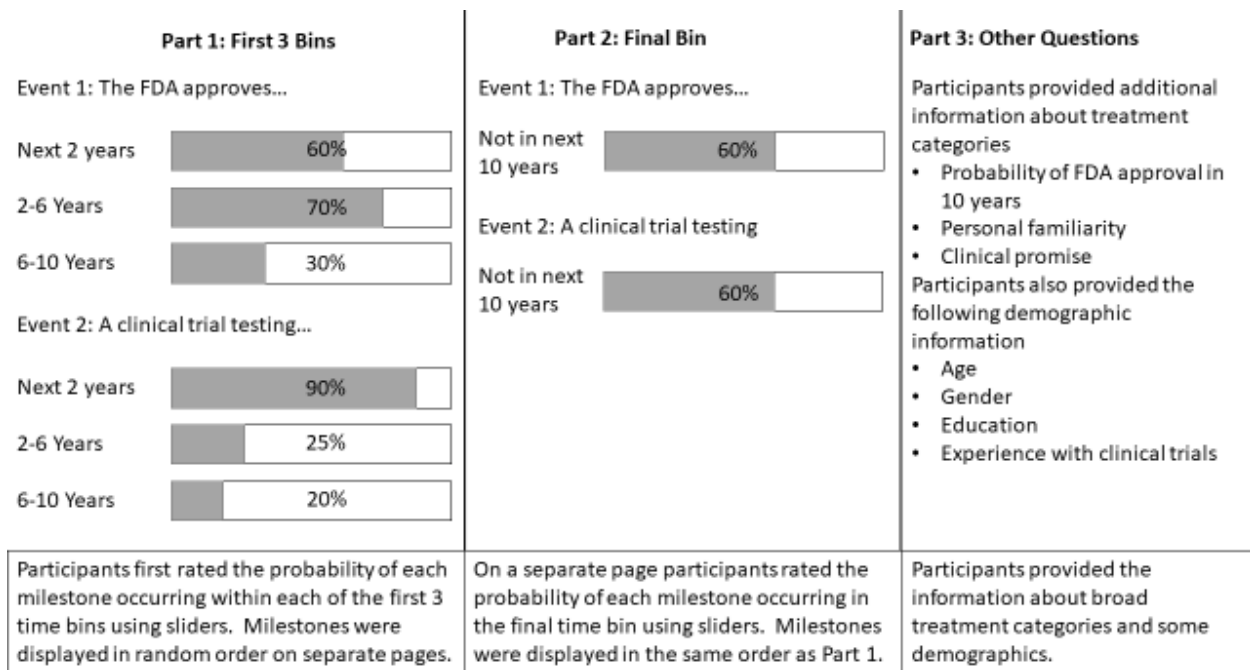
Part 1: First 3 Bins

Event 1: The FDA approves...

Next 2 years 60%

2-6 Years 70%

6-10 Years 30%

Event 2: A clinical trial testing...

Next 2 years 90%

2-6 Years 25%

6-10 Years 20%

Part 2: Final Bin

Event 1: The FDA approves...

Not in next 10 years 60%

Event 2: A clinical trial testing

Not in next 10 years 60%

Part 3: Other Questions

Participants provided additional information about treatment categories

- Probability of FDA approval in 10 years
- Personal familiarity
- Clinical promise

Participants also provided the following demographic information

- Age
- Gender
- Education
- Experience with clinical trials

Participants first rated the probability of each milestone occurring within each of the first 3 time bins using sliders. Milestones were displayed in random order on separate pages.

On a separate page participants rated the probability of each milestone occurring in the final time bin using sliders. Milestones were displayed in the same order as Part 1.

Participants provided the information about broad treatment categories and some demographics.